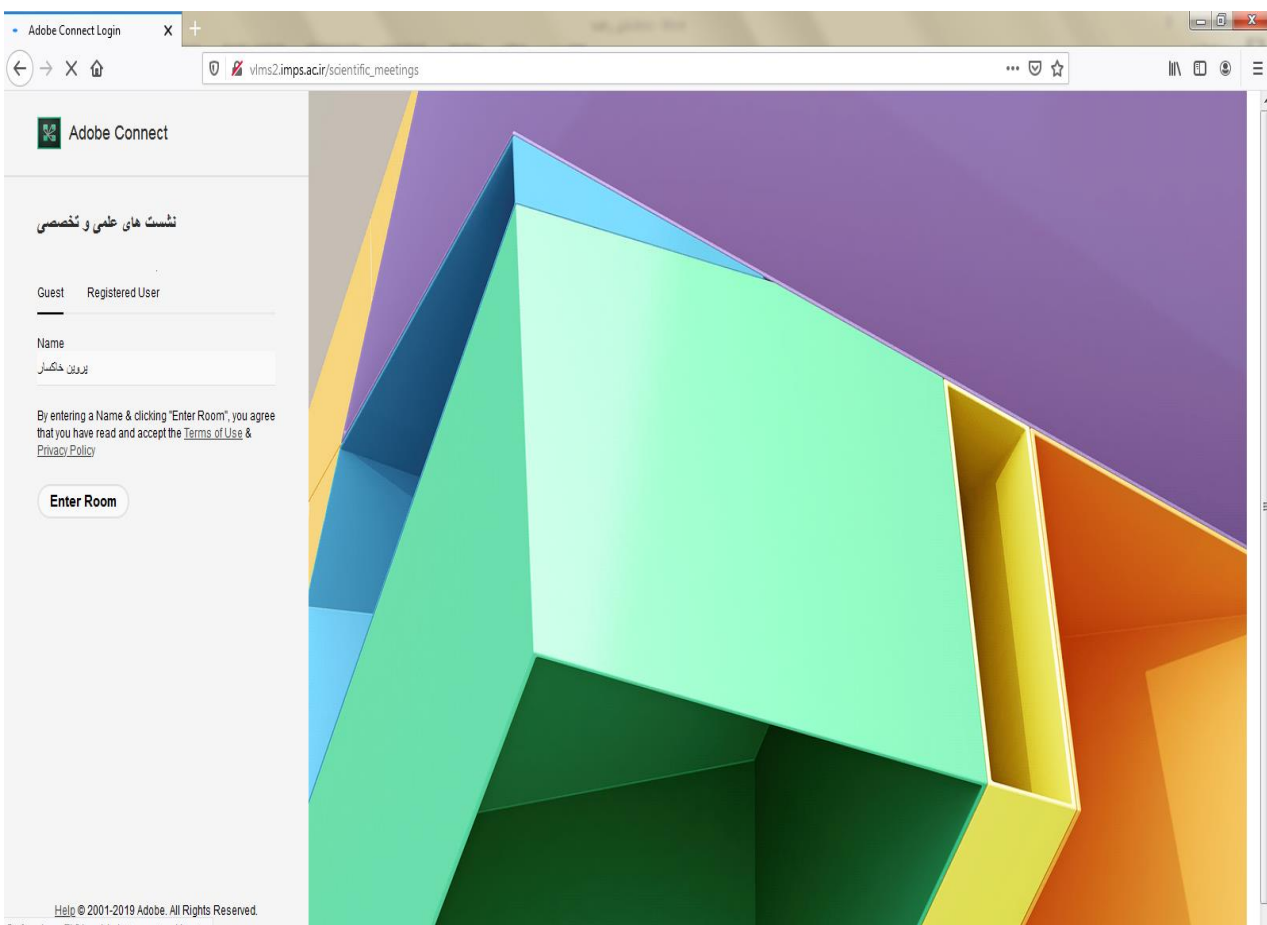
Adobe Connect Login X +

vlms2.imps.ac.ir/scientific_meetings

Adobe Connect

نشست های علمی و تخصصی

Guest Registered User

Name

پروین خاکسار

By entering a Name & clicking "Enter Room", you agree that you have read and accept the Terms of Use & Privacy Policy

Enter Room

Help © 2001-2019 Adobe. All Rights Reserved.